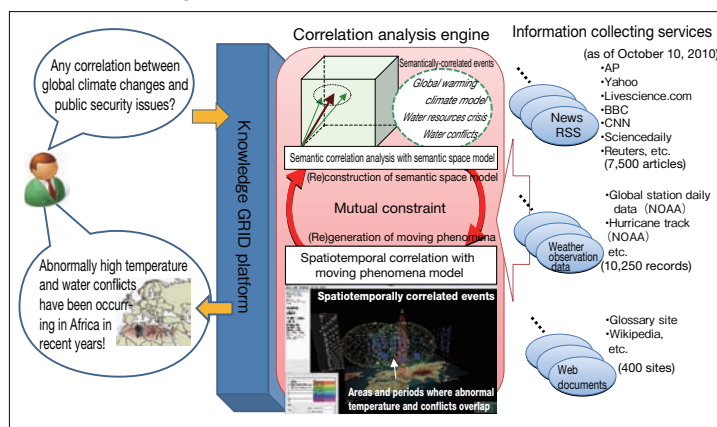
Any correlation between global climate changes and public security issues?

Abnormally high temperature and water conflicts have been occurring in Africa in recent years!

Knowledge GRID platform

Correlation analysis engine

Semantically-correlated events

Global warming
climate model
Water resources crisis
Water conflicts

Semantic correlation analysis with semantic space model

(Re)construction of semantic space model

Mutual constraint

(Re)generation of moving phenomena

Spatiotemporal correlation with moving phenomena model

Spatiotemporally correlated events

Areas and periods where abnormal temperature and conflicts overlap

Information collecting services

(as of October 10, 2010)

News RSS

•AP
•Yahoo
•Livescience.com
•BBC
•CNN
•Sciencedaily
•Reuters, etc.
(7,500 articles)

Weather observation data

•Global station daily data (NOAA)
•Hurricane track (NOAA)
etc.
(10,250 records)

Web documents

•Glossary site
•Wikipedia,
etc.
(400 sites)